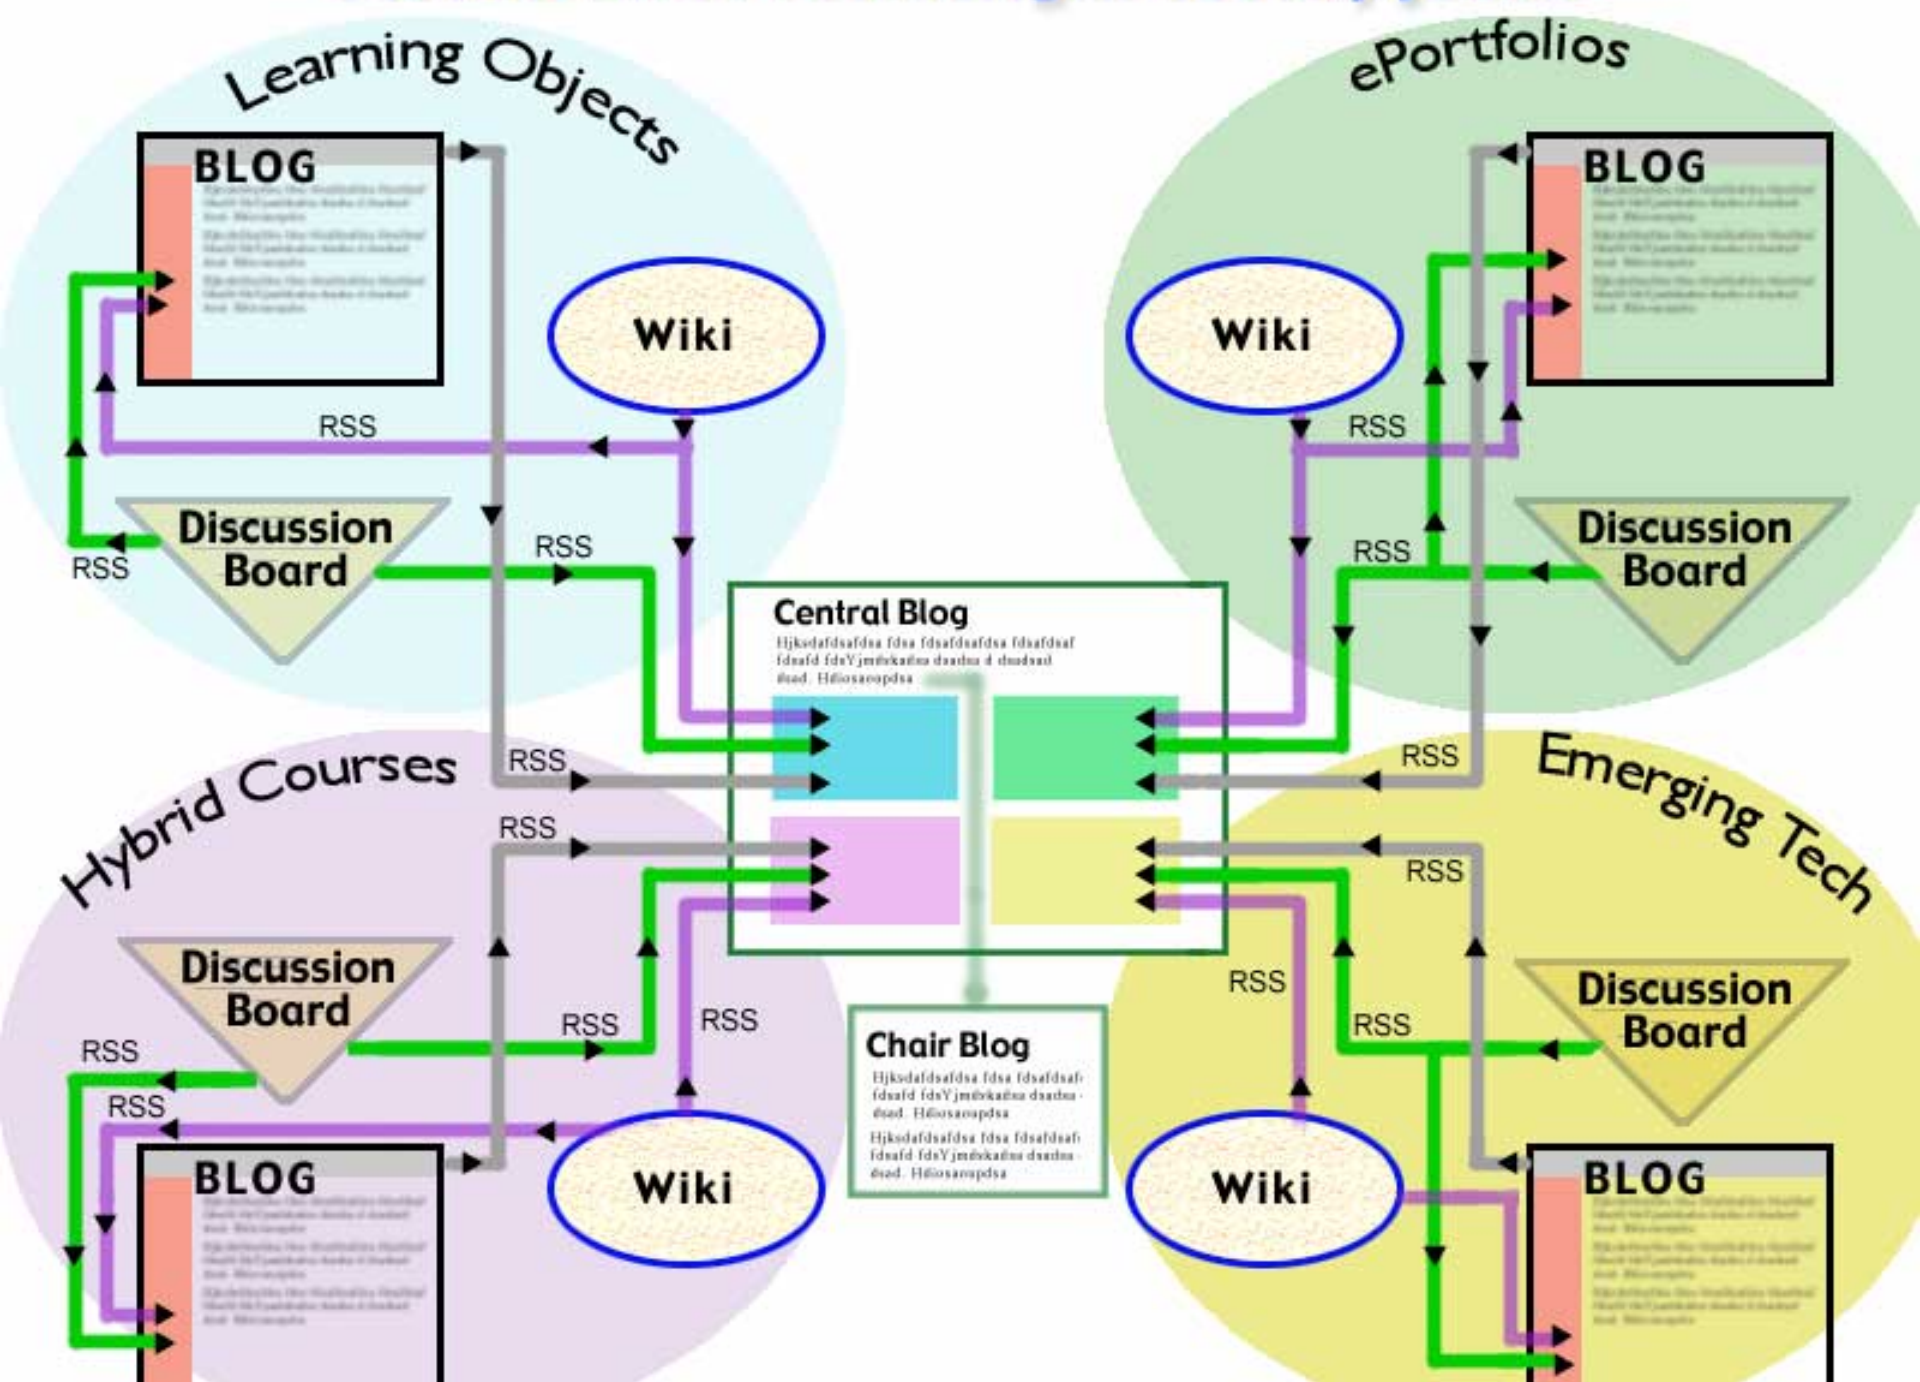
Learning Objects

BLOG

Wiki

RSS

Discussion Board

RSS

RSS

ePortfolios

BLOG

Wiki

RSS

Discussion Board

RSS

Central Blog

Hjksdafdsafdsa fdsa fdsafdsafdsa fdsafdsaf fdsafd fdsYjmdskadsa dsadsa d dsadsad dsad. Hdiosaeopdsa

Hybrid Courses

RSS

RSS

Discussion Board

RSS

RSS

RSS

RSS

BLOG

Wiki

Emerging Tech

RSS

RSS

RSS

RSS

Discussion Board

Chair Blog

Hjksdafdsafdsa fdsa fdsafdsaf fdsafd fdsYjmdskadsa dsadsa dsad. Hdiosaeopdsa

Hjksdafdsafdsa fdsa fdsafdsaf fdsafd fdsYjmdskadsa dsadsa dsad. Hdiosaeopdsa

Wiki

BLOG